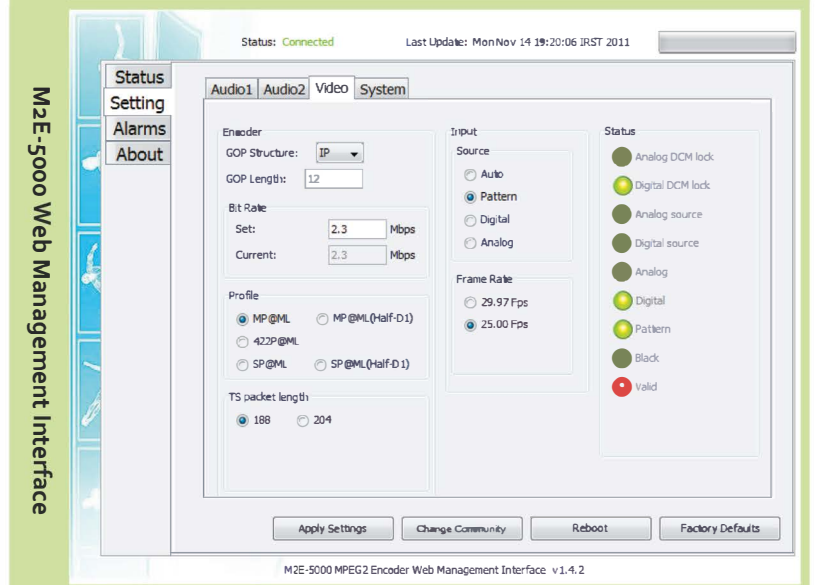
M2E-5000 Web Management Interface

Status: Connected

Last Update: Mon Nov 14 19:20:06 IRST 2011

Status
Setting
Alarms
About

Audio1 Audio2 Video System

Encoder
GOP Structure: IP
GOP Length: 12

Bit Rate
Set: 2.3 Mbps
Current: 2.3 Mbps

Profile
MP@ML
MP@ML(Half-D1)
422P@ML
SP@ML
SP@ML(Half-D1)

TS packet length
188
204

Input
Source
Auto
Pattern
Digital
Analog

Frame Rate
29.97 Fps
25.00 Fps

Status
Analog DCM lock
Digital DCM lock
Analog source
Digital source
Analog
Digital
Pattern
Black
Valid

Apply Settings
Change Community
Reboot
Factory Defaults

M2E-5000 MPEG2 Encoder Web Management Interface v1.4.2